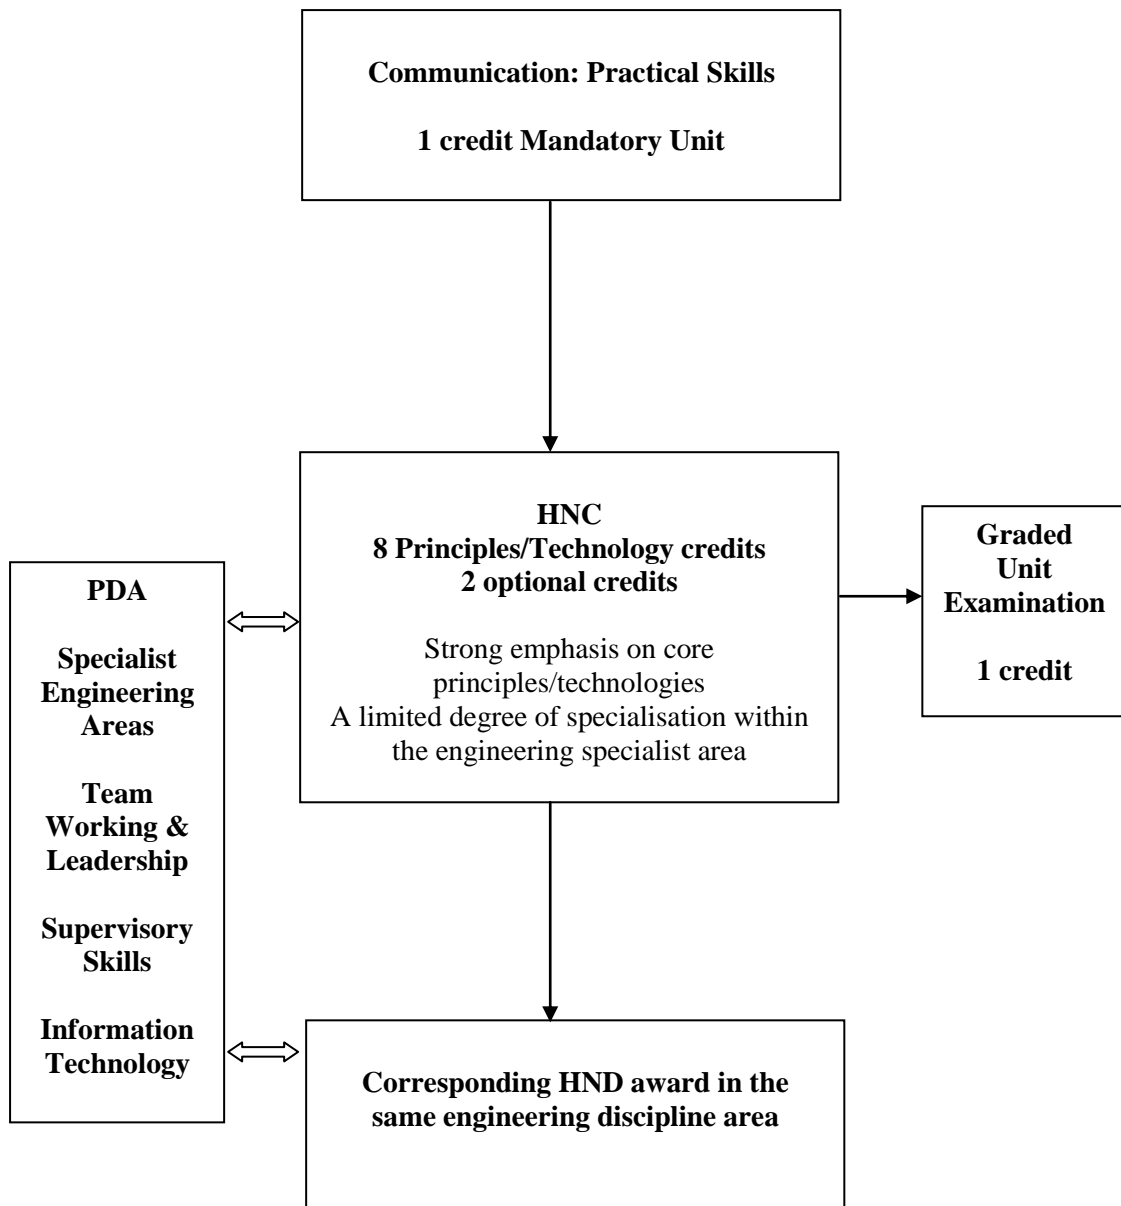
**Communication: Practical Skills**

**1 credit Mandatory Unit**

**PDA**

**Specialist Engineering Areas**

**Team Working & Leadership**

**Supervisory Skills**

**Information Technology**

**HNC**
**8 Principles/Technology credits**
**2 optional credits**

Strong emphasis on core principles/technologies
A limited degree of specialisation within the engineering specialist area

**Graded Unit Examination**

**1 credit**

**Corresponding HND award in the same engineering discipline area**